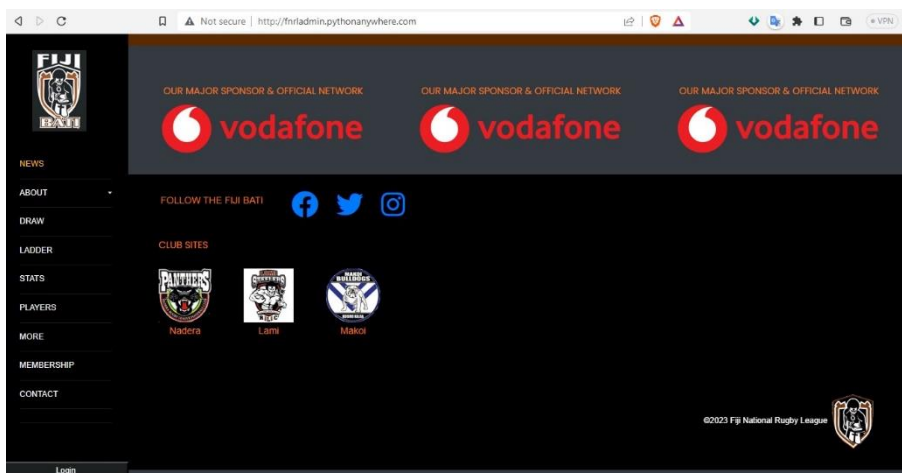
Not secure | http://fnrladmin.pythonanywhere.com

VPN

FIJI
BATI

NEWS
ABOUT
DRAW
LADDER
STATS
PLAYERS
MORE
MEMBERSHIP
CONTACT

Login

OUR MAJOR SPONSOR & OFFICIAL NETWORK
vodafone

OUR MAJOR SPONSOR & OFFICIAL NETWORK
vodafone

OUR MAJOR SPONSOR & OFFICIAL NETWORK
vodafone

FOLLOW THE FIJI BATI

CLUB SITES

PANTHERS
Nadera

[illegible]
Lami

BULLDOGS
Makoi

©2023 Fiji National Rugby League